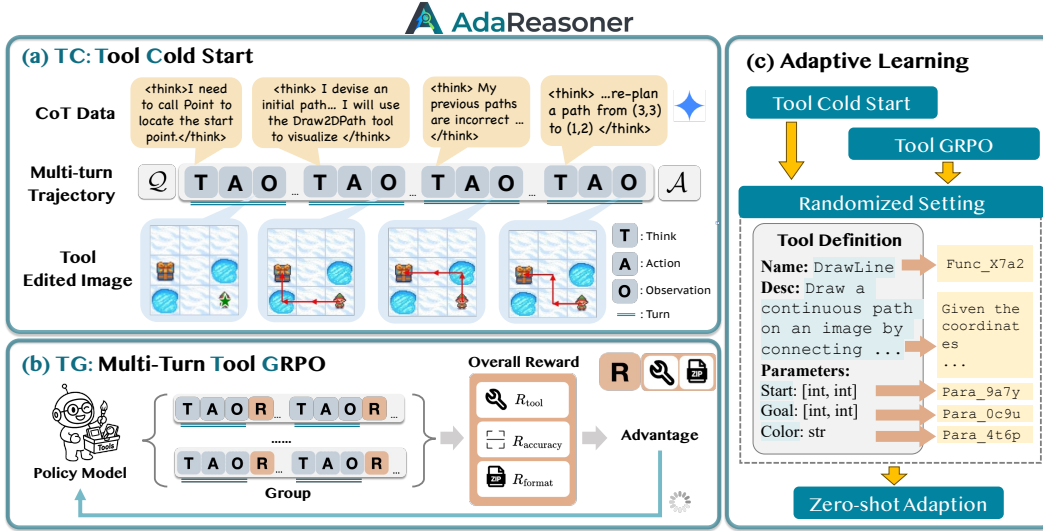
AdaReasoner

(a) TC: Tool Cold Start

CoT Data

<think>I need to call Point to locate the start point.</think>

<think> I devise an initial path… I will use the Draw2DPath tool to visualize </think>

<think> My previous paths are incorrect … </think>

<think> …re-plan a path from (3,3) to (1,2) </think>

Multi-turn Trajectory

$\mathcal{Q}$ T A O … T A O … T A O … T A O $\mathcal{A}$

Tool Edited Image

T : Think
A : Action
O : Observation
: Turn

(b) TG: Multi-Turn Tool GRPO

Policy Model

Tools

T A O R … T A O R …
……
T A O R … T A O R …

Group

Overall Reward

R ZIP

$R_{\text{tool}}$
$R_{\text{accuracy}}$
ZIP $R_{\text{format}}$

Advantage

(c) Adaptive Learning

Tool Cold Start

Tool GRPO

Randomized Setting

Tool Definition

Name: DrawLine
Desc: Draw a continuous path on an image by connecting …
Parameters:
Start: [int, int]
Goal: [int, int]
Color: str

Func_X7a2

Given the coordinates
...

Para_9a7y
Para_0c9u
Para_4t6p

Zero-shot Adaption